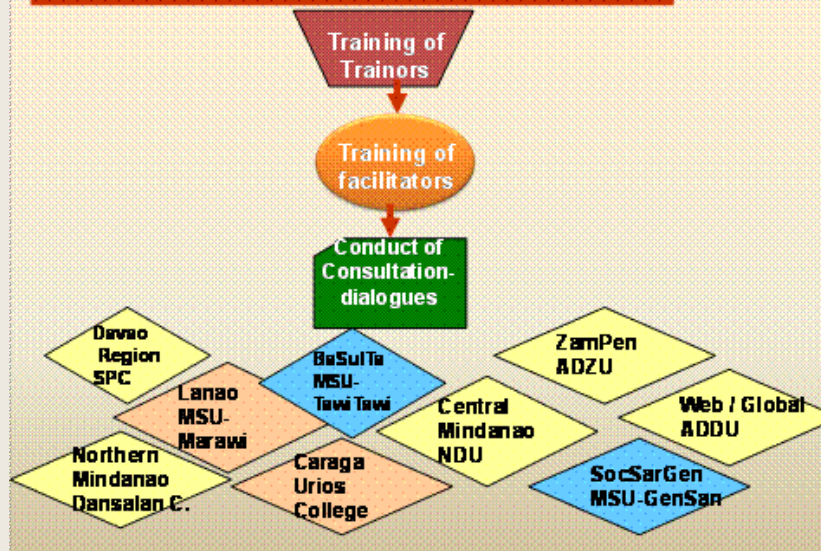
Training of Trainors

Training of facilitators

Conduct of Consultation-dialogues

Davao Region SPC

BaSulTa MSU-Tawi Tawi

ZamPen ADZU

Lanao MSU-Marawi

Central Mindanao NDU

Web / Global ADDU

Northern Mindanao Dansalan C.

Caraga Urios College

SocSarGen MSU-GenSan